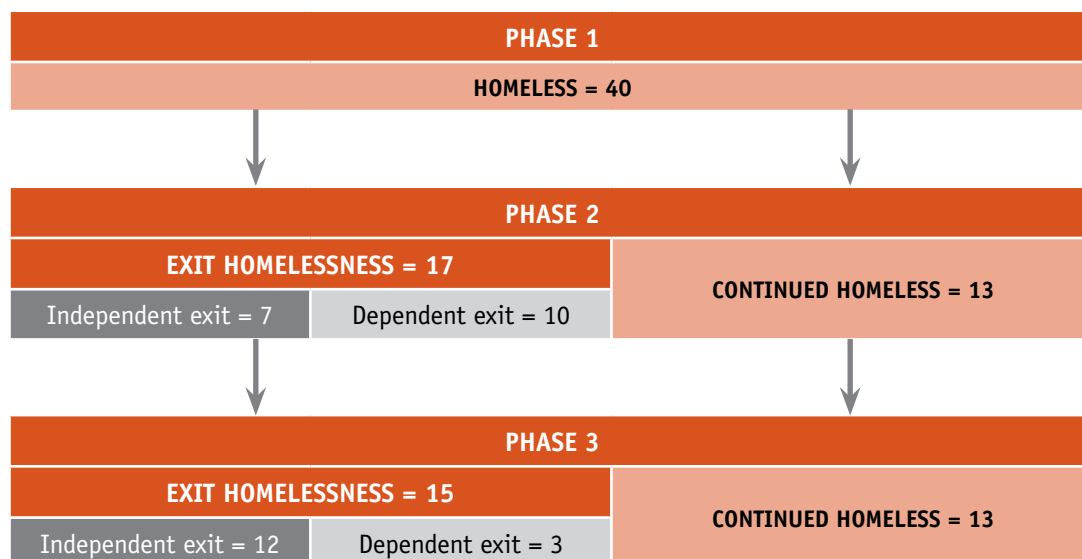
PHASE 1

HOMELESS = 40

PHASE 2

EXIT HOMELESSNESS = 17

Independent exit = 7

Dependent exit = 10

CONTINUED HOMELESS = 13

PHASE 3

EXIT HOMELESSNESS = 15

Independent exit = 12

Dependent exit = 3

CONTINUED HOMELESS = 13